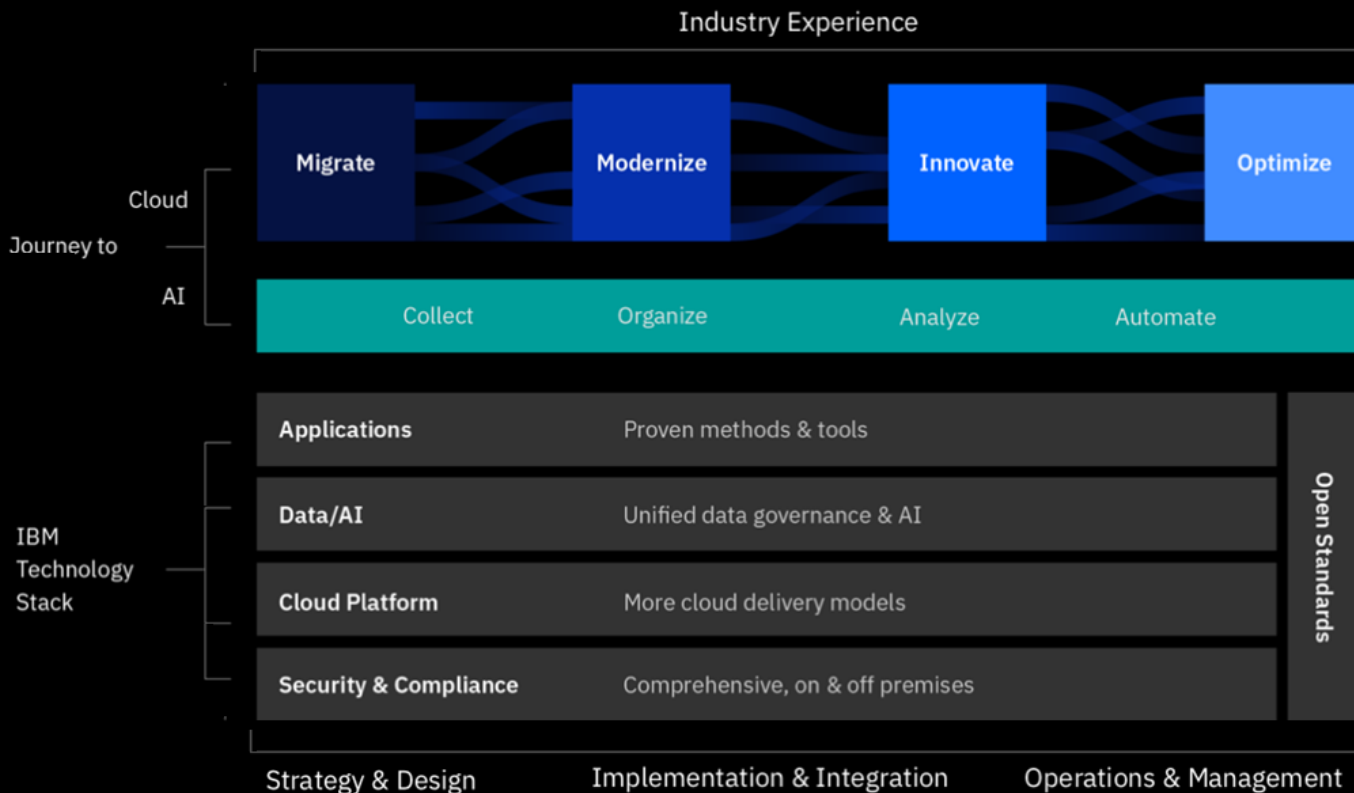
Industry Experience

Cloud

Journey to

AI

Migrate

Modernize

Innovate

Optimize

Collect

Organize

Analyze

Automate

IBM Technology Stack

| | |
|---|---|
| **Applications** | Proven methods & tools |
| **Data/AI** | Unified data governance & AI |
| **Cloud Platform** | More cloud delivery models |
| **Security & Compliance** | Comprehensive, on & off premises |

Open Standards

Strategy & Design

Implementation & Integration

Operations & Management